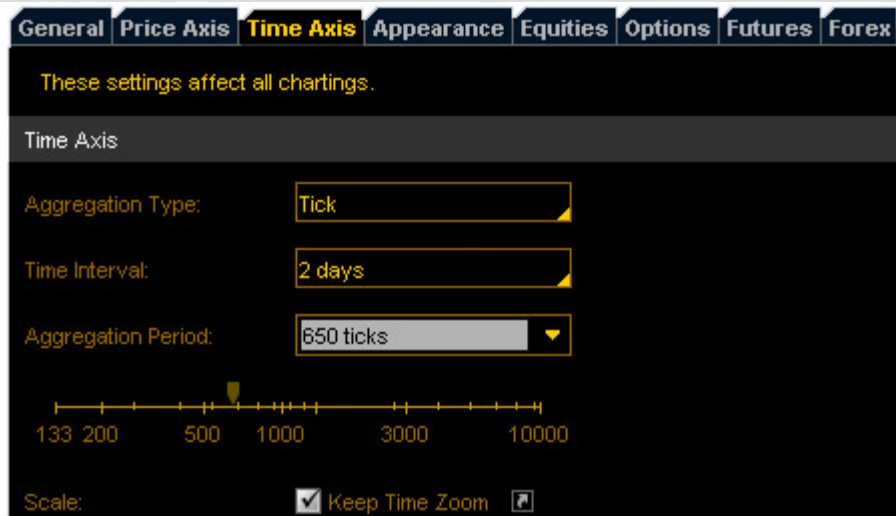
General | Price Axis | Time Axis | Appearance | Equities | Options | Futures | Forex

These settings affect all chartings.

Time Axis

Aggregation Type: Tick

Time Interval: 2 days

Aggregation Period: 650 ticks

133 200 500 1000 3000 10000

Scale: Keep Time Zoom